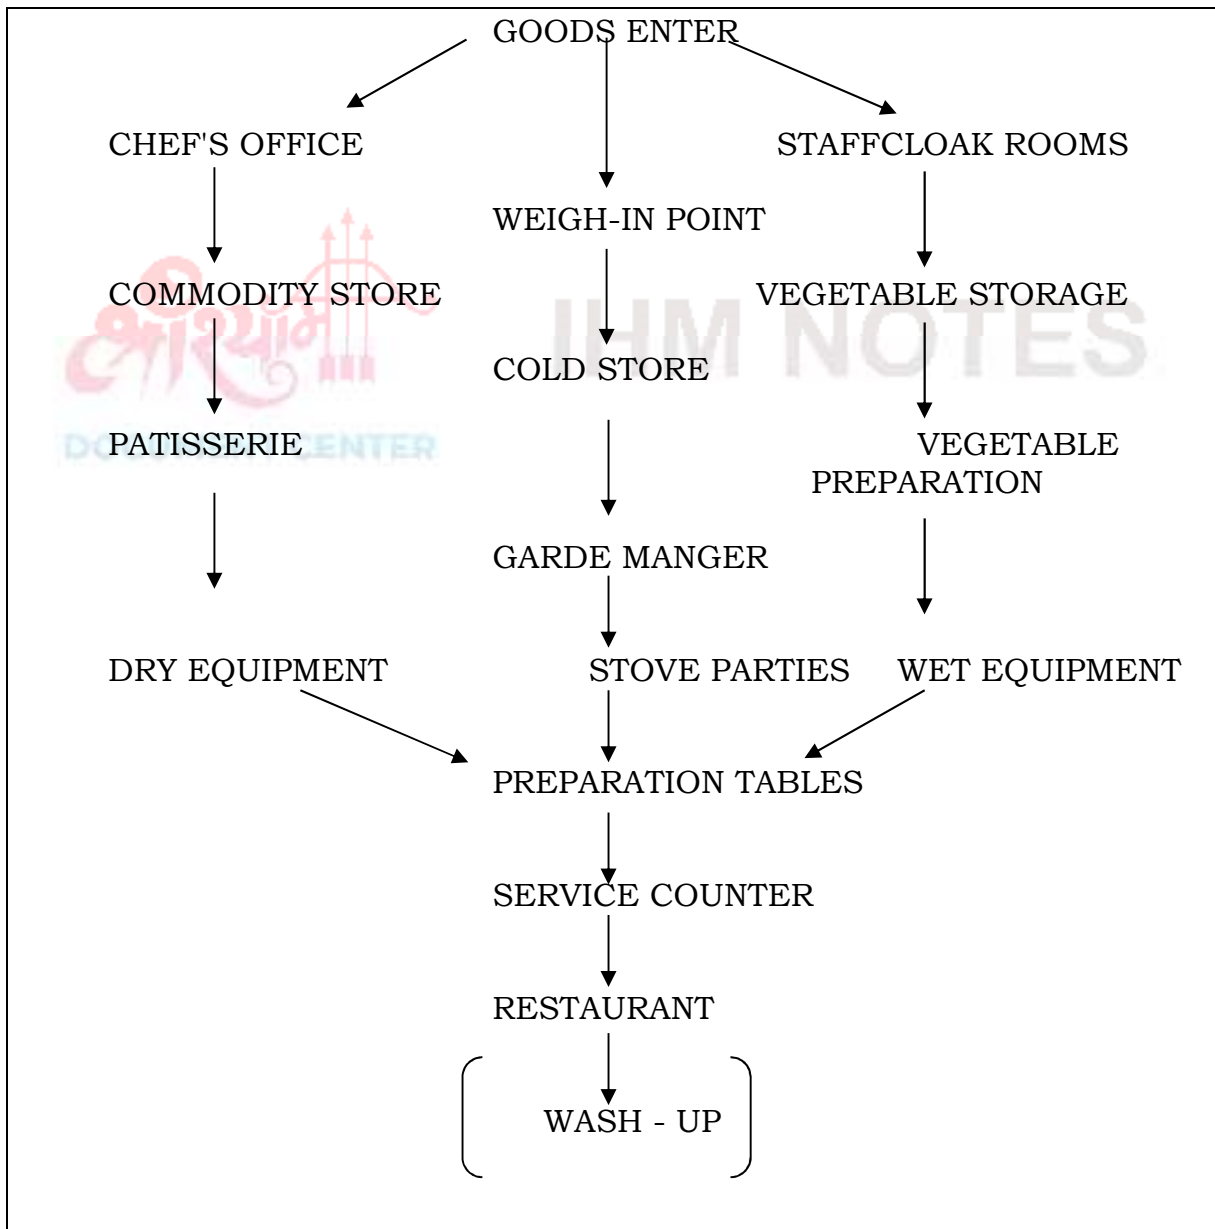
GOODS ENTER

CHEF'S OFFICE

STAFFCLOAK ROOMS

WEIGH-IN POINT

COMMODITY STORE

VEGETABLE STORAGE

IHM NOTES

COLD STORE

PATISSERIE

VEGETABLE PREPARATION

GARDE MANGER

DRY EQUIPMENT

STOVE PARTIES

WET EQUIPMENT

PREPARATION TABLES

SERVICE COUNTER

RESTAURANT

WASH - UP